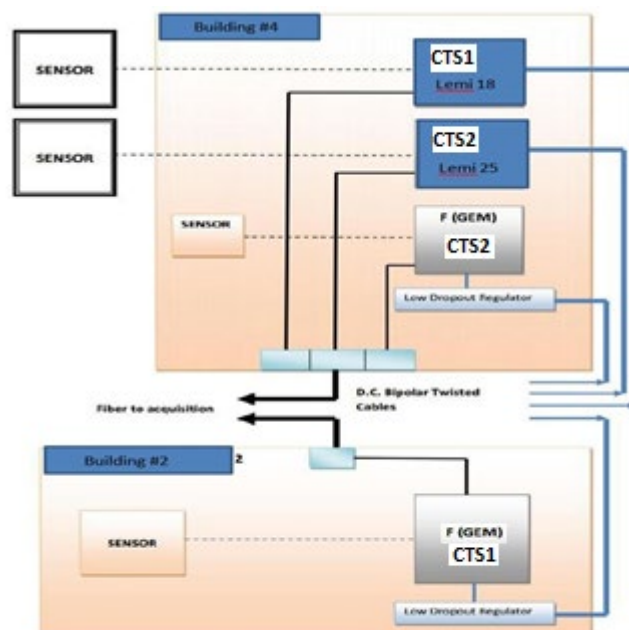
Building #4

SENSOR

CTS1
Lemi 18

SENSOR

CTS2
Lemi 25

SENSOR

F (GEM)
CTS2

Low Dropout Regulator

D.C. Bipolar Twisted Cables

Fiber to acquisition

Building #2

2

SENSOR

F (GEM)
CTS1

Low Dropout Regulator